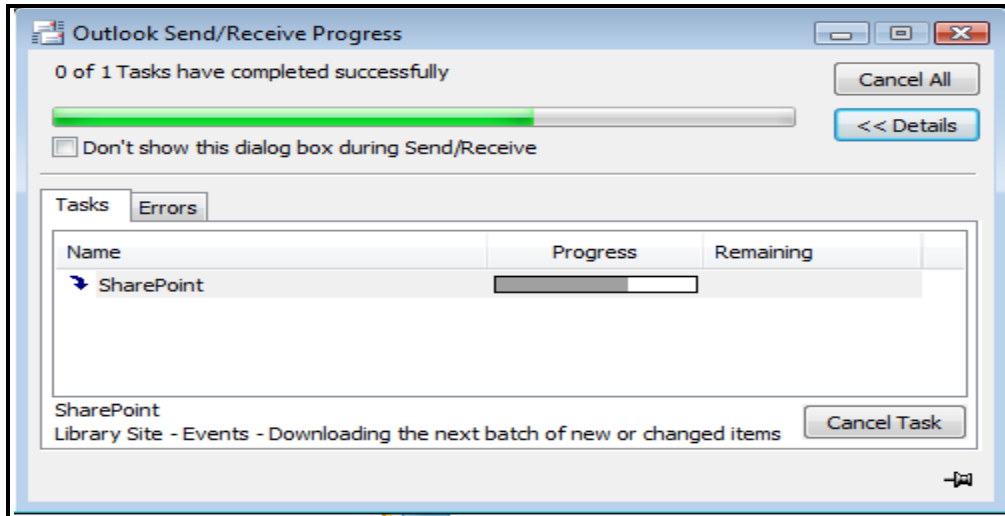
Outlook Send/Receive Progress

0 of 1 Tasks have completed successfully

Cancel All

<< Details

Don't show this dialog box during Send/Receive

Tasks | Errors

| Name | Progress | Remaining |
|---|---|---|
| SharePoint | | |

SharePoint
Library Site - Events - Downloading the next batch of new or changed items

Cancel Task